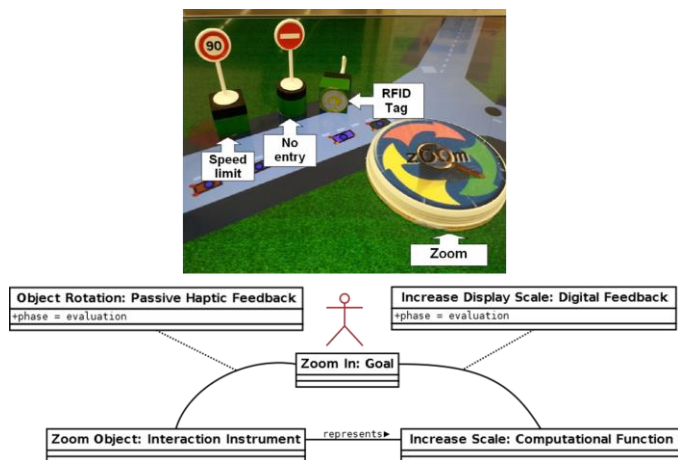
90

RFID Tag

Speed limit

No entry

zOOm

Zoom

Object Rotation: Passive Haptic Feedback
+phase = evaluation

Increase Display Scale: Digital Feedback
+phase = evaluation

Zoom In: Goal

Zoom Object: Interaction Instrument

represents▸

Increase Scale: Computational Function